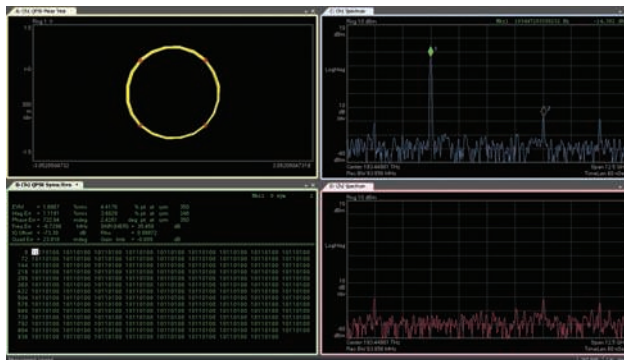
A: Ch1 QPSK Meas Time
Rng 1.0

C: Ch1 Spectrum
Rng 10 dBm
Mkr1
dBm
LogMag
10 dB /div
Center
Span
Res BW
TimeLen

B: Ch1 QPSK Syms/Errs

EVM
Mag Err
Phase Err
Freq Err
IQ Offset
Quad Err

D: Ch1 Spectrum
Rng 10 dBm
dBm
LogMag
10 dB /div
Center
Span
Res BW
TimeLen